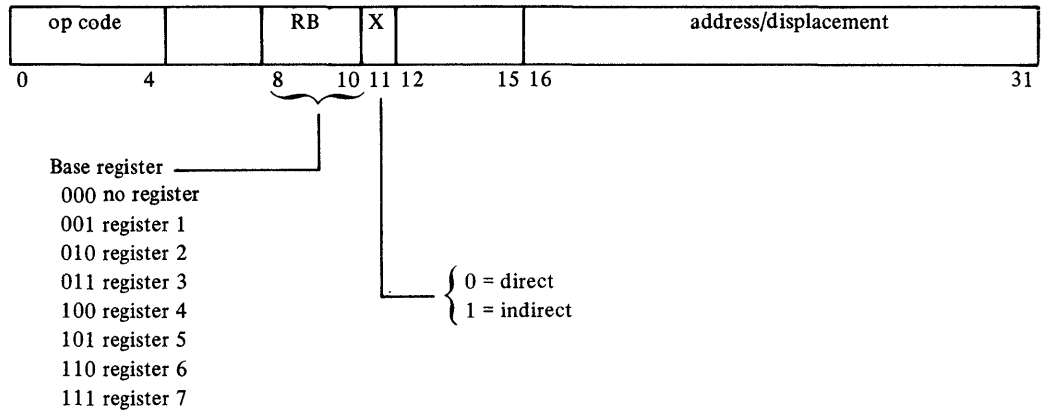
| op code | | RB | X | | address/displacement |
|---|---|---|---|---|---|

0 4 8 10 11 12 15 16 31

Base register
000 no register
001 register 1
010 register 2
011 register 3
100 register 4
101 register 5
110 register 6
111 register 7

0 = direct
1 = indirect